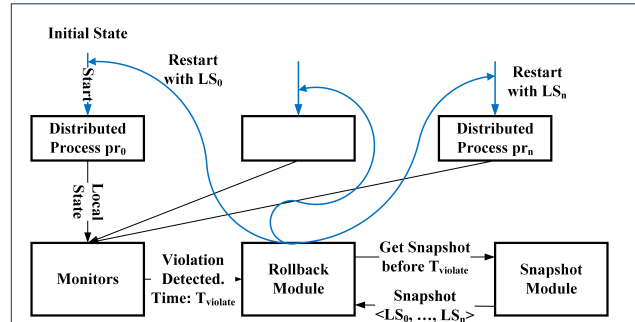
Initial State

Start

Restart with $LS_0$

Restart with $LS_n$

Distributed Process $pr_0$

Distributed Process $pr_n$

Local State

Monitors

Violation Detected. Time: $T_{violate}$

Rollback Module

Get Snapshot before $T_{violate}$

Snapshot Module

Snapshot $<LS_0, \ldots, LS_n>$